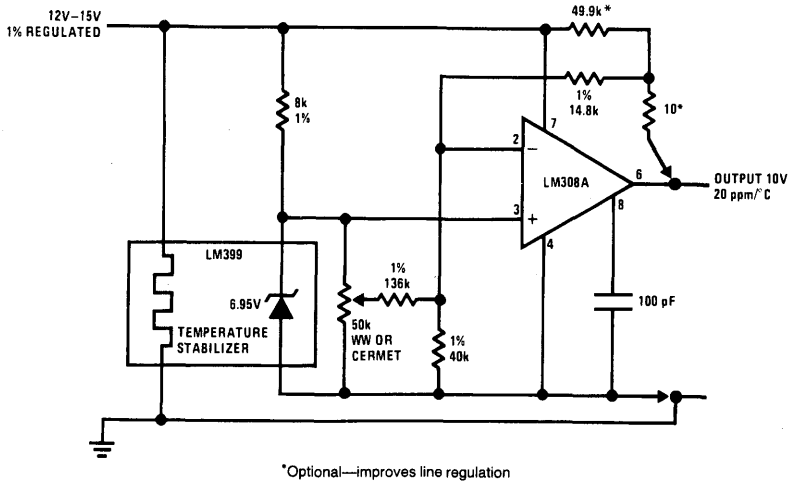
12V–15V
1% REGULATED

49.9k*

8k
1%

1%
14.8k

10*

7

2

LM308A

6

OUTPUT 10V
20 ppm/°C

3

8

4

LM399

6.95V

1%
136k

100 pF

50k
WW OR
CERMET

1%
40k

TEMPERATURE
STABILIZER

*Optional—improves line regulation